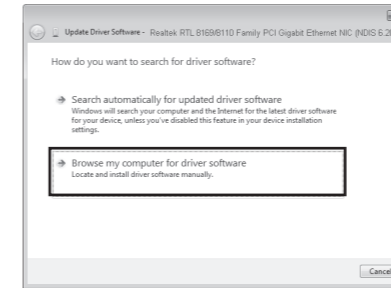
Update Driver Software - Realtek RTL 8169/8110 Family PCI Gigabit Ethernet NIC (NDIS 6.2

How do you want to search for driver software?

Search automatically for updated driver software
Windows will search your computer and the Internet for the latest driver software for your device, unless you've disabled this feature in your device installation settings.

Browse my computer for driver software
Locate and install driver software manually.

Cancel